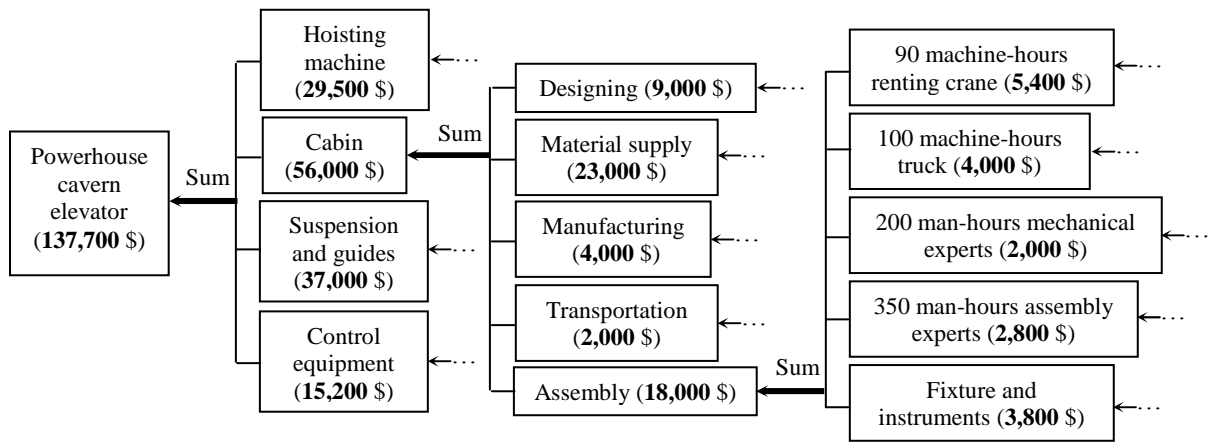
Powerhouse cavern elevator (**137,700** \$)

Sum

Hoisting machine (**29,500** \$) ←···

Cabin (**56,000** \$)

Suspension and guides (**37,000** \$) ←···

Control equipment (**15,200** \$) ←···

Sum

Designing (**9,000** \$) ←···

Material supply (**23,000** \$) ←···

Manufacturing (**4,000** \$) ←···

Transportation (**2,000** \$) ←···

Assembly (**18,000** \$)

Sum

90 machine-hours renting crane (**5,400** \$) ←···

100 machine-hours truck (**4,000** \$) ←···

200 man-hours mechanical experts (**2,000** \$) ←···

350 man-hours assembly experts (**2,800** \$) ←···

Fixture and instruments (**3,800** \$) ←···